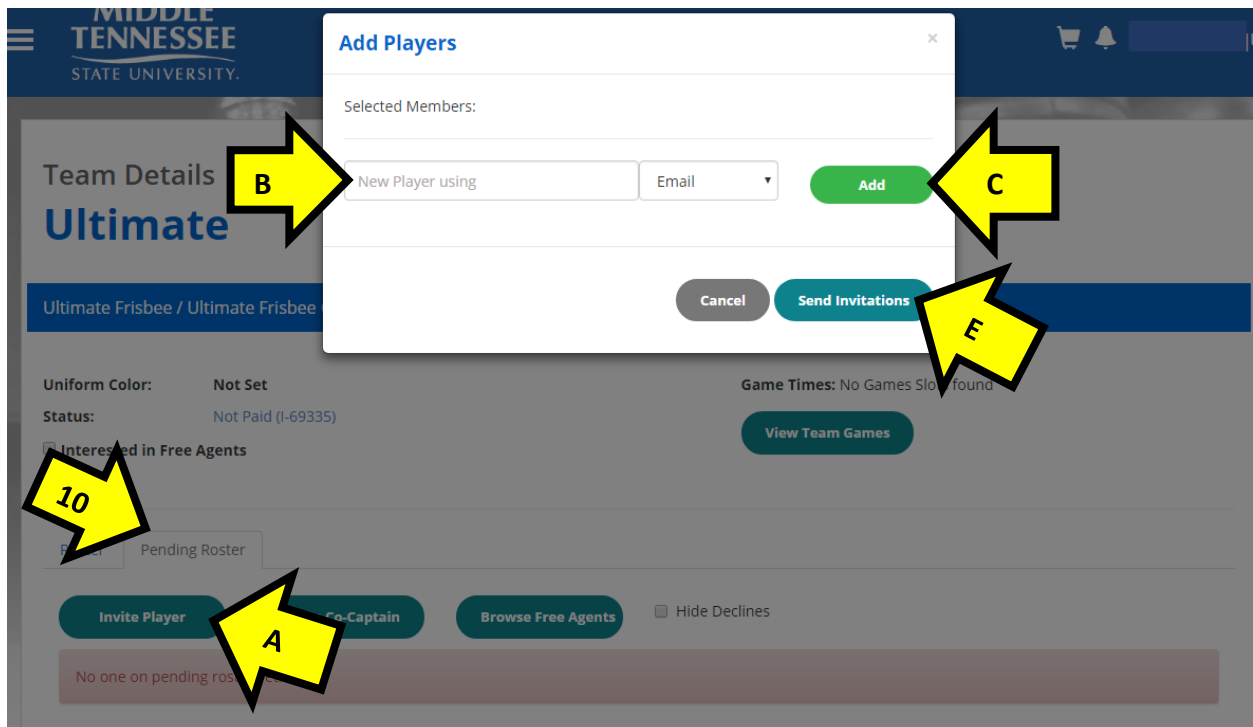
MIDDLE TENNESSEE STATE UNIVERSITY.

Add Players ×

Selected Members:

New Player using

Email

Add

Cancel

Send Invitations

B

C

E

Team Details

Ultimate

Ultimate Frisbee / Ultimate Frisbee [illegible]

Uniform Color: Not Set

Status: Not Paid (I-69335)

Interes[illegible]d in Free Agents

Game Times: No Games Slo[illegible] found

View Team Games

10

R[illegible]r

Pending Roster

Invite Player

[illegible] Co-Captain

Browse Free Agents

Hide Declines

A

No one on pending ros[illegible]